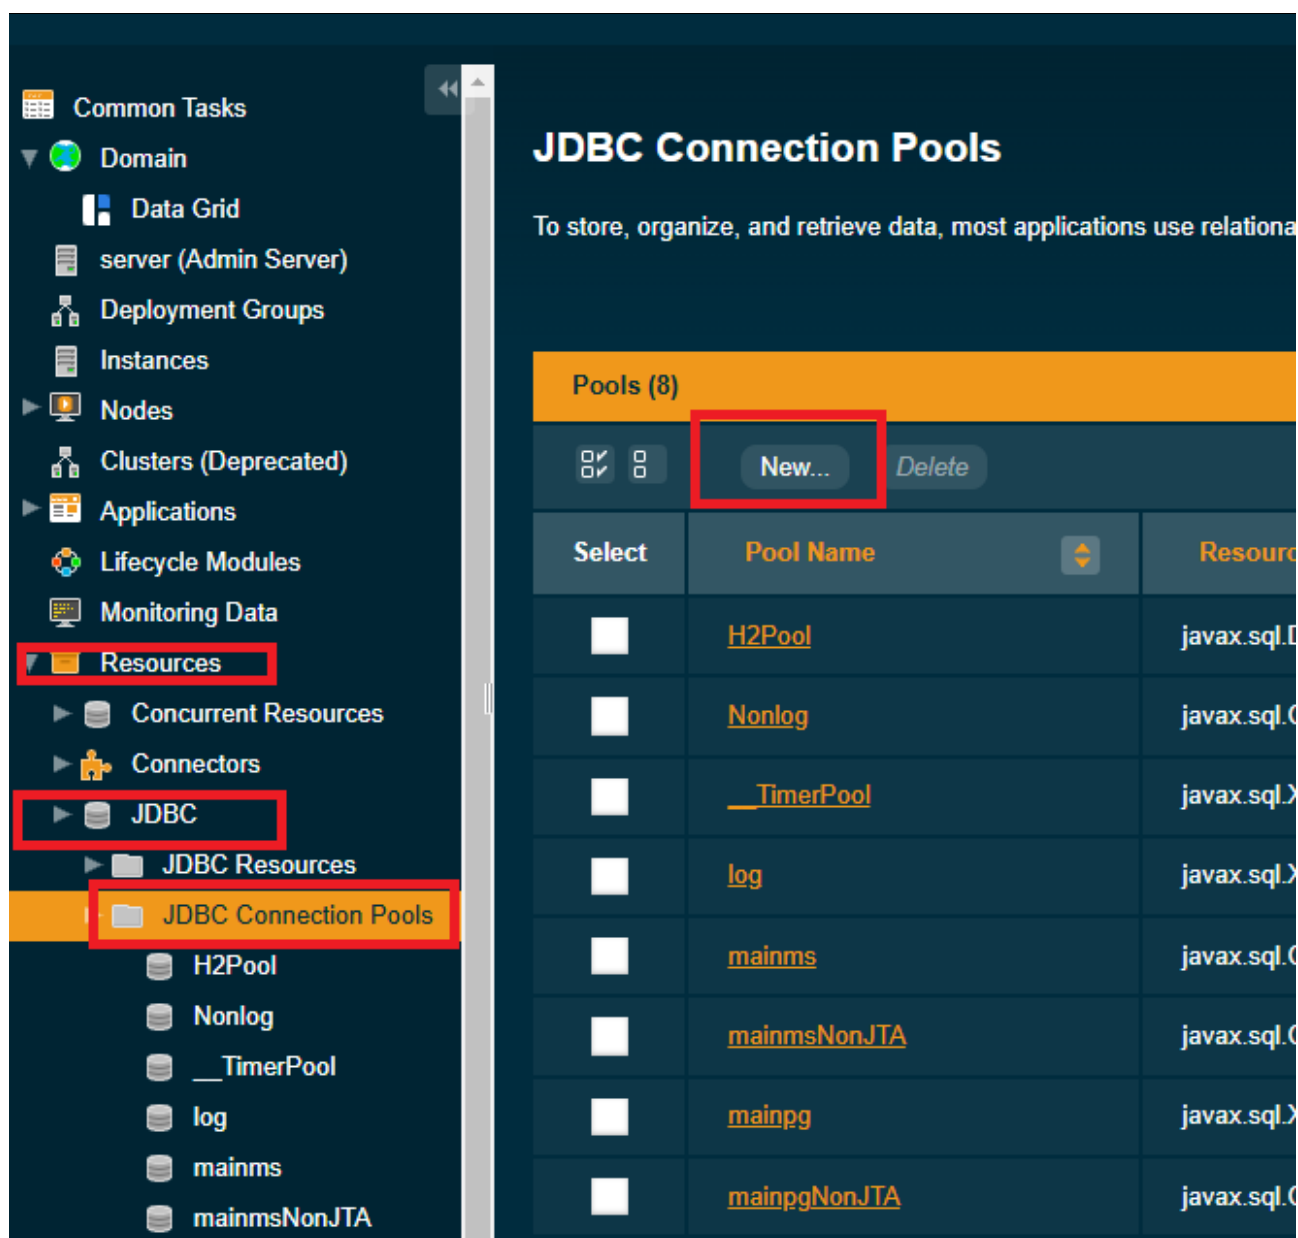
Common Tasks
Domain
Data Grid
server (Admin Server)
Deployment Groups
Instances
Nodes
Clusters (Deprecated)
Applications
Lifecycle Modules
Monitoring Data
Resources
Concurrent Resources
Connectors
JDBC
JDBC Resources
JDBC Connection Pools
H2Pool
Nonlog
__TimerPool
log
mainms
mainmsNonJTA

JDBC Connection Pools

To store, organize, and retrieve data, most applications use relationa

Pools (8)

New... Delete

| Select | Pool Name | Resourc |
|---|---|---|
| | H2Pool | javax.sql.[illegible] |
| | Nonlog | javax.sql.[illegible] |
| | __TimerPool | javax.sql.X |
| | log | javax.sql.X |
| | mainms | javax.sql.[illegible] |
| | mainmsNonJTA | javax.sql.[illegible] |
| | mainpg | javax.sql.X |
| | mainpgNonJTA | javax.sql.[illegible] |